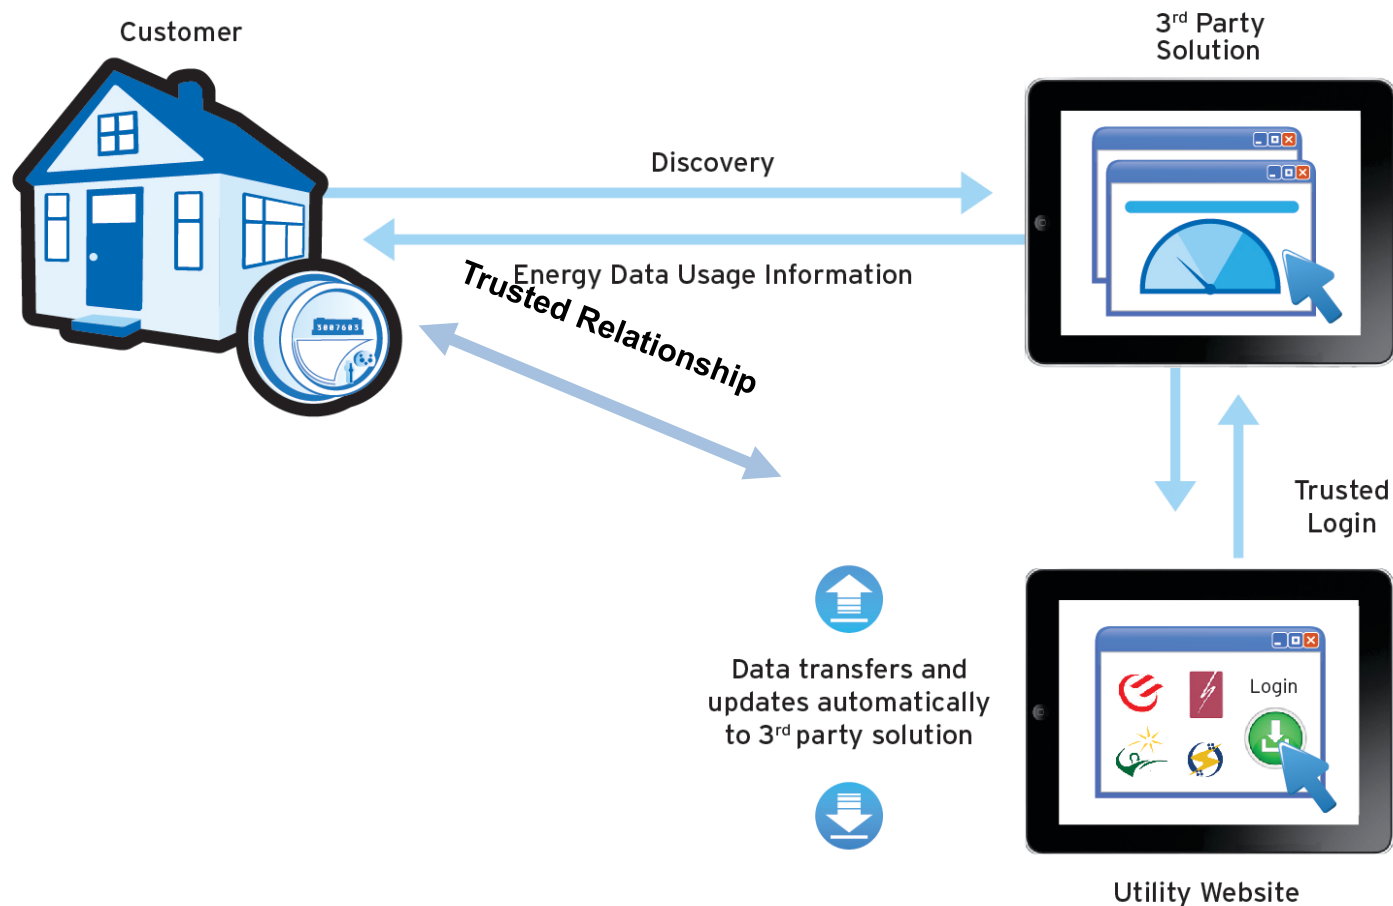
Customer

3$^{rd}$ Party Solution

Discovery

Energy Data Usage Information

Trusted Relationship

Trusted Login

Login

Data transfers and updates automatically to 3$^{rd}$ party solution

Utility Website